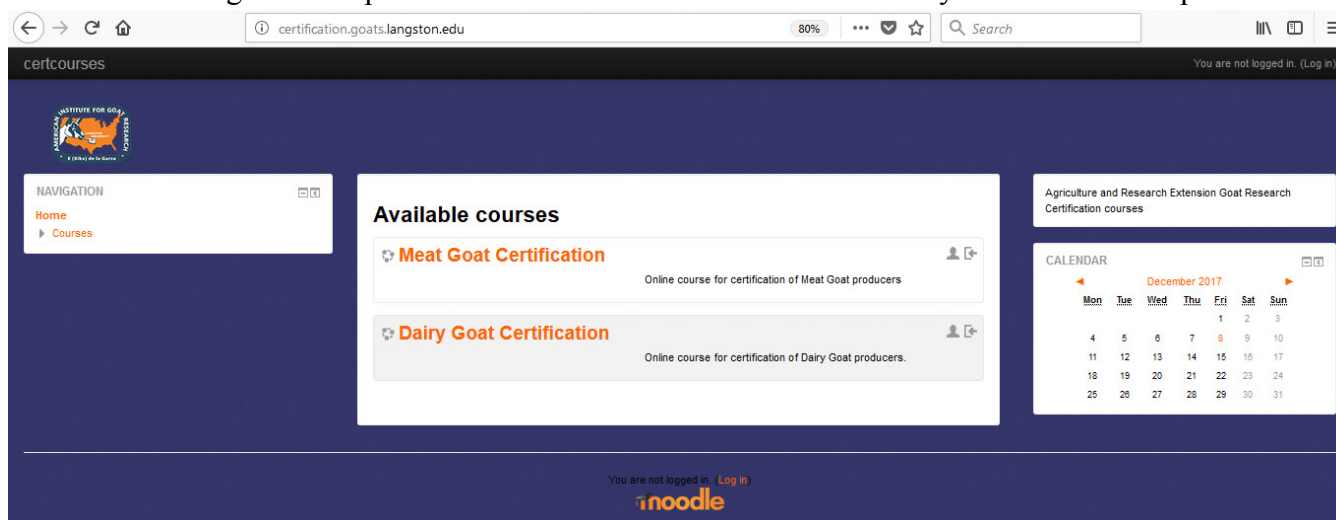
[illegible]

certification.goats.langston.edu 80% Search

certcourses

You are not logged in. (Log in)

AMERICAN INSTITUTE FOR GOAT RESEARCH
E (Kika) de la Garza

NAVIGATION
Home
Courses

Available courses

Meat Goat Certification
Online course for certification of Meat Goat producers

Dairy Goat Certification
Online course for certification of Dairy Goat producers.

Agriculture and Research Extension Goat Research Certification courses

CALENDAR

| December 2017 | | | | | | |
|---|---|---|---|---|---|---|
| Mon | Tue | Wed | Thu | Fri | Sat | Sun |
| | | | | 1 | 2 | 3 |
| 4 | 5 | 6 | 7 | 8 | 9 | 10 |
| 11 | 12 | 13 | 14 | 15 | 16 | 17 |
| 18 | 19 | 20 | 21 | 22 | 23 | 24 |
| 25 | 26 | 27 | 28 | 29 | 30 | 31 |

You are not logged in. (Log in)
moodle